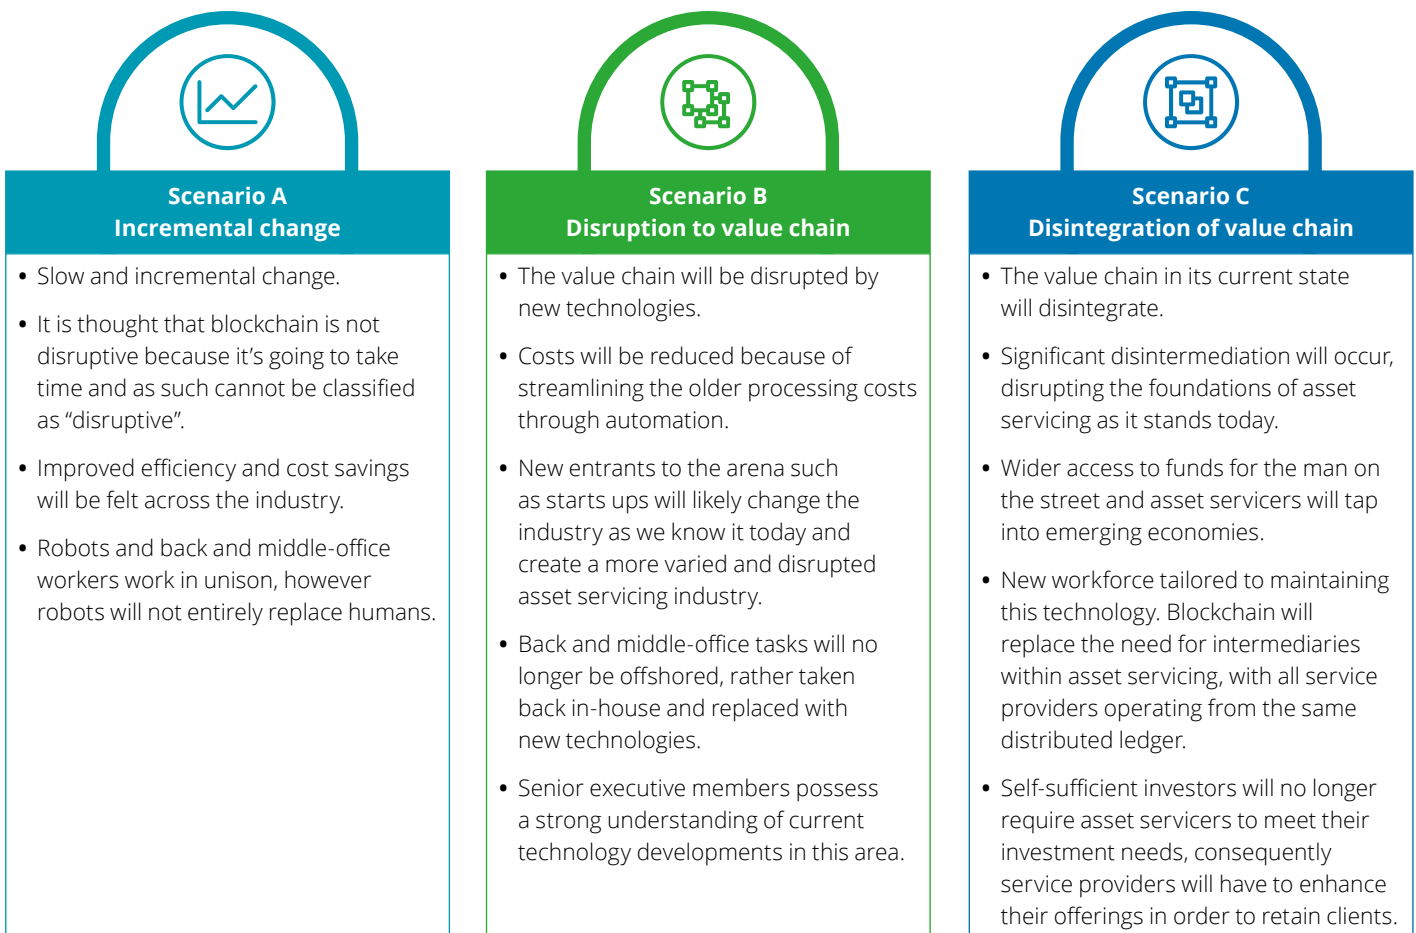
Scenario A
Incremental change

• Slow and incremental change.

• It is thought that blockchain is not disruptive because it's going to take time and as such cannot be classified as "disruptive".

• Improved efficiency and cost savings will be felt across the industry.

• Robots and back and middle-office workers work in unison, however robots will not entirely replace humans.

Scenario B
Disruption to value chain

• The value chain will be disrupted by new technologies.

• Costs will be reduced because of streamlining the older processing costs through automation.

• New entrants to the arena such as starts ups will likely change the industry as we know it today and create a more varied and disrupted asset servicing industry.

• Back and middle-office tasks will no longer be offshored, rather taken back in-house and replaced with new technologies.

• Senior executive members possess a strong understanding of current technology developments in this area.

Scenario C
Disintegration of value chain

• The value chain in its current state will disintegrate.

• Significant disintermediation will occur, disrupting the foundations of asset servicing as it stands today.

• Wider access to funds for the man on the street and asset servicers will tap into emerging economies.

• New workforce tailored to maintaining this technology. Blockchain will replace the need for intermediaries within asset servicing, with all service providers operating from the same distributed ledger.

• Self-sufficient investors will no longer require asset servicers to meet their investment needs, consequently service providers will have to enhance their offerings in order to retain clients.